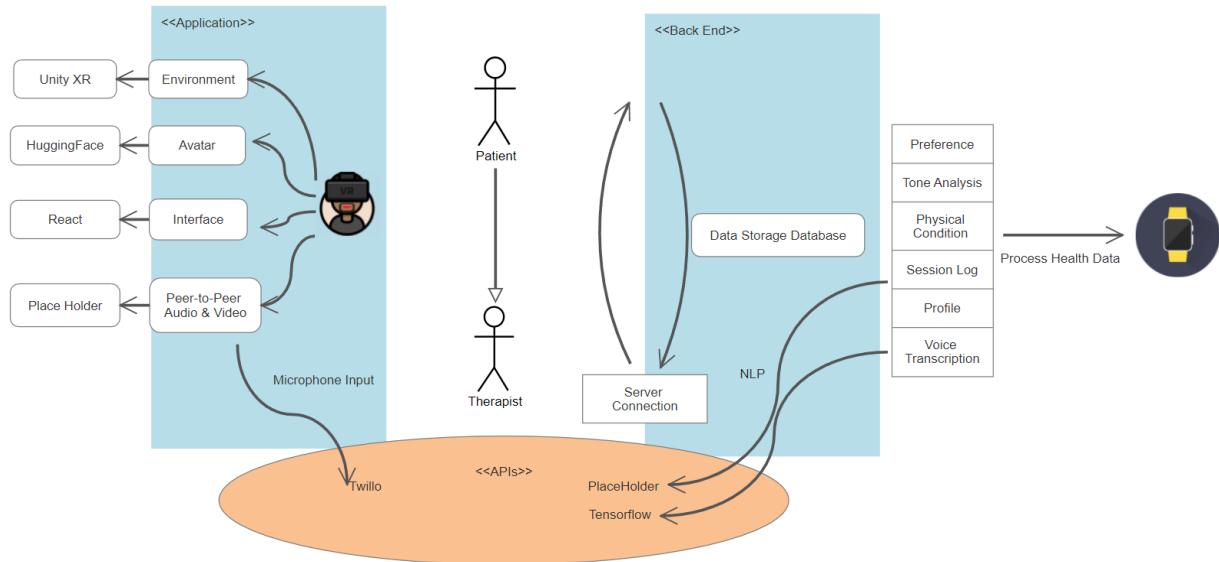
<<Application>>

Unity XR
Environment

HuggingFace
Avatar

React
Interface

VR

Place Holder
Peer-to-Peer Audio & Video

Microphone Input

Patient

Therapist

<<Back End>>

Data Storage Database

Server Connection

NLP

| Preference |
|---|
| Tone Analysis |
| Physical Condition |
| Session Log |
| Profile |
| Voice Transcription |

Process Health Data

<<APIs>>
Twillo
PlaceHolder
Tensorflow